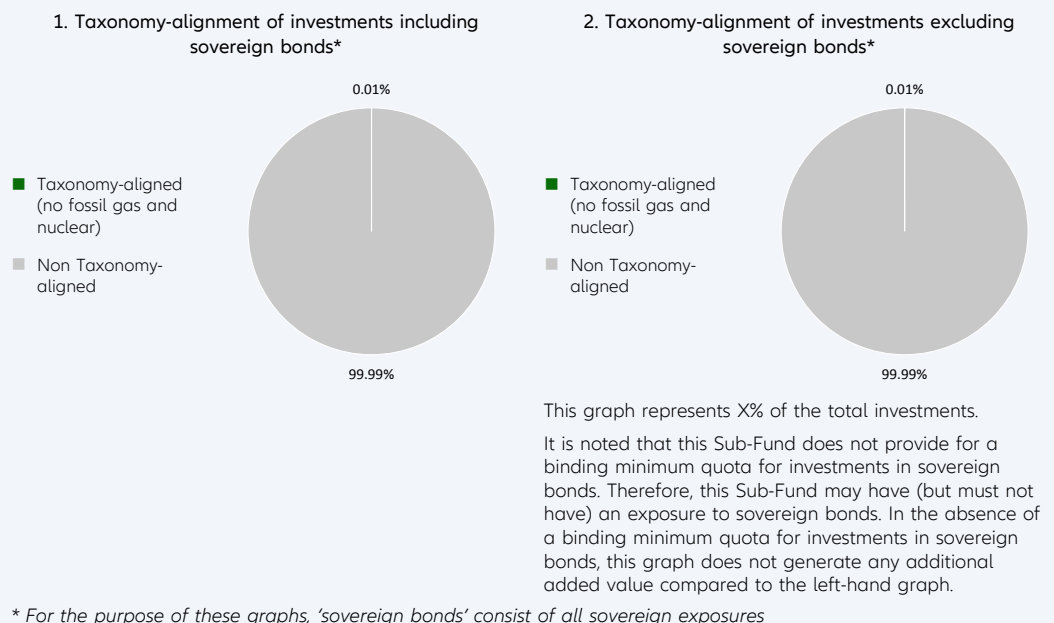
1. Taxonomy-alignment of investments including sovereign bonds*

0.01%

Taxonomy-aligned (no fossil gas and nuclear)

Non Taxonomy-aligned

99.99%

2. Taxonomy-alignment of investments excluding sovereign bonds*

0.01%

Taxonomy-aligned (no fossil gas and nuclear)

Non Taxonomy-aligned

99.99%

This graph represents X% of the total investments.

It is noted that this Sub-Fund does not provide for a binding minimum quota for investments in sovereign bonds. Therefore, this Sub-Fund may have (but must not have) an exposure to sovereign bonds. In the absence of a binding minimum quota for investments in sovereign bonds, this graph does not generate any additional added value compared to the left-hand graph.

* For the purpose of these graphs, 'sovereign bonds' consist of all sovereign exposures